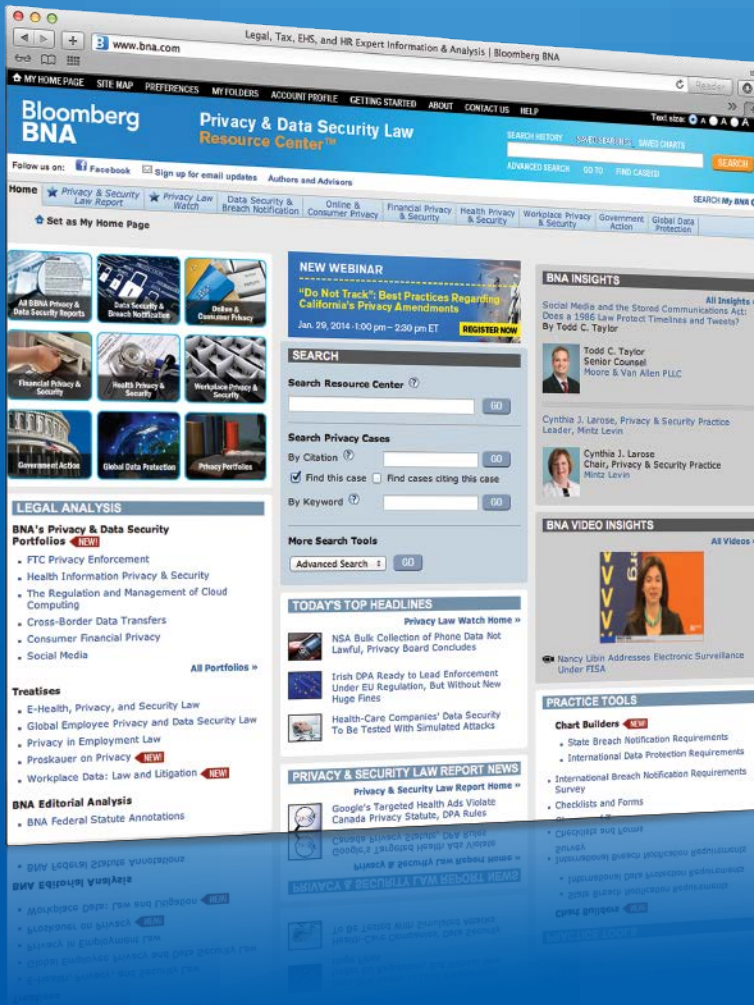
Legal, Tax, EHS, and HR Expert Information & Analysis | Bloomberg BNA

www.bna.com

Reader

MY HOME PAGE SITE MAP PREFERENCES MY FOLDERS ACCOUNT PROFILE GETTING STARTED ABOUT CONTACT US HELP

Text size: A A A

Bloomberg BNA

Privacy & Data Security Law Resource Center™

SEARCH HISTORY SAVED SEARCHES SAVED CHARTS

ADVANCED SEARCH GO TO FIND CASE(S)

SEARCH

Follow us on: Facebook Sign up for email updates Authors and Advisors

Home | Privacy & Security Law Report | Privacy Law Watch | Data Security & Breach Notification | Online & Consumer Privacy | Financial Privacy & Security | Health Privacy & Security | Workplace Privacy & Security | Government Action | Global Data Protection

SEARCH My BNA

Set as My Home Page

All BBNA Privacy & Data Security Reports | Data Security & Breach Notification | Online & Consumer Privacy | Financial Privacy & Security | Health Privacy & Security | Workplace Privacy & Security | Government Action | Global Data Protection | Privacy Portfolios

LEGAL ANALYSIS

BNA's Privacy & Data Security Portfolios NEW!

- FTC Privacy Enforcement
- Health Information Privacy & Security
- The Regulation and Management of Cloud Computing
- Cross-Border Data Transfers
- Consumer Financial Privacy
- Social Media

All Portfolios »

Treatises

- E-Health, Privacy, and Security Law
- Global Employee Privacy and Data Security Law
- Privacy in Employment Law
- Proskauer on Privacy NEW!
- Workplace Data: Law and Litigation NEW!

BNA Editorial Analysis

- BNA Federal Statute Annotations

NEW WEBINAR

"Do Not Track": Best Practices Regarding California's Privacy Amendments

Jan. 29, 2014 · 1:00 pm – 2:30 pm ET

REGISTER NOW

SEARCH

Search Resource Center

GO

Search Privacy Cases

By Citation

GO

Find this case Find cases citing this case

By Keyword

GO

More Search Tools

Advanced Search

GO

TODAY'S TOP HEADLINES

Privacy Law Watch Home »

NSA Bulk Collection of Phone Data Not Lawful, Privacy Board Concludes

Irish DPA Ready to Lead Enforcement Under EU Regulation, But Without New Huge Fines

Health-Care Companies' Data Security To Be Tested With Simulated Attacks

PRIVACY & SECURITY LAW REPORT NEWS

Privacy & Security Law Report Home »

Google's Targeted Health Ads Violate Canada Privacy Statute, DPA Rules

BNA INSIGHTS

All Insights

Social Media and the Stored Communications Act: Does a 1986 Law Protect Timelines and Tweets? By Todd C. Taylor

Todd C. Taylor
Senior Counsel
Moore & Van Allen PLLC

Cynthia J. Larose, Privacy & Security Practice Leader, Mintz Levin

Cynthia J. Larose
Chair, Privacy & Security Practice
Mintz Levin

BNA VIDEO INSIGHTS

All Videos

Nancy Libin Addresses Electronic Surveillance Under FISA

PRACTICE TOOLS

Chart Builders NEW!

- State Breach Notification Requirements
- International Data Protection Requirements
- International Breach Notification Requirements Survey
- Checklists and Forms